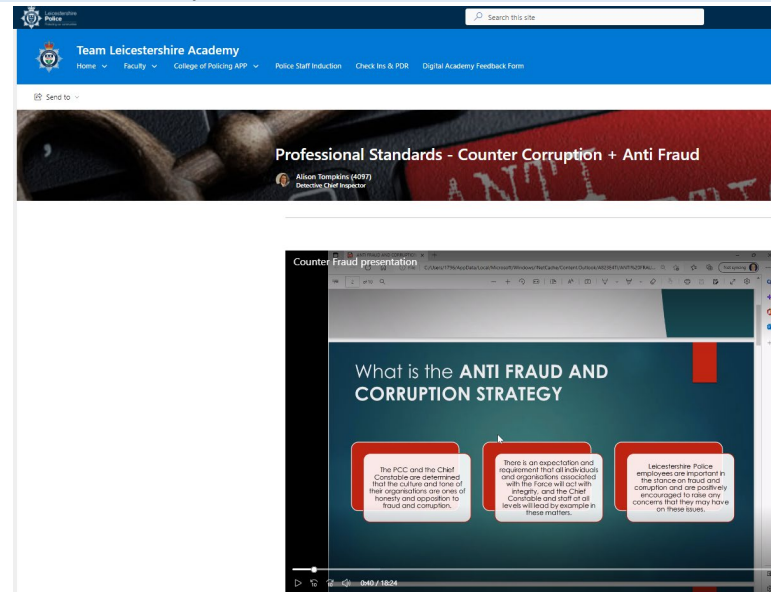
Leicestershire Police

Search this site

Team Leicestershire Academy

Home Faculty College of Policing APP Police Staff Induction Check Ins & PDR Digital Academy Feedback Form

Send to

Professional Standards - Counter Corruption + Anti Fraud

Alison Tompkins (4097)
Detective Chief Inspector

Counter Fraud presentation

What is the ANTI FRAUD AND CORRUPTION STRATEGY

The PCC and the Chief Constable are determined that the culture and tone of their organisations are ones of honesty and opposition to fraud and corruption.

There is an expectation and requirement that all individuals and organisations associated with the Force will act with integrity, and the Chief Constable and staff at all levels will lead by example in these matters.

Leicestershire Police employees are important in the stance on fraud and corruption and are positively encouraged to raise any concerns that they may have on these issues.

0:40 / 18:24